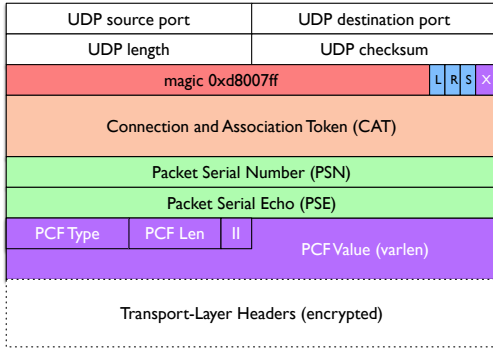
| UDP source port | UDP destination port |
|---|---|
| UDP length | UDP checksum |

magic 0xd8007ff L R S X

Connection and Association Token (CAT)

Packet Serial Number (PSN)

Packet Serial Echo (PSE)

PCF Type PCF Len II PCF Value (varlen)

Transport-Layer Headers (encrypted)